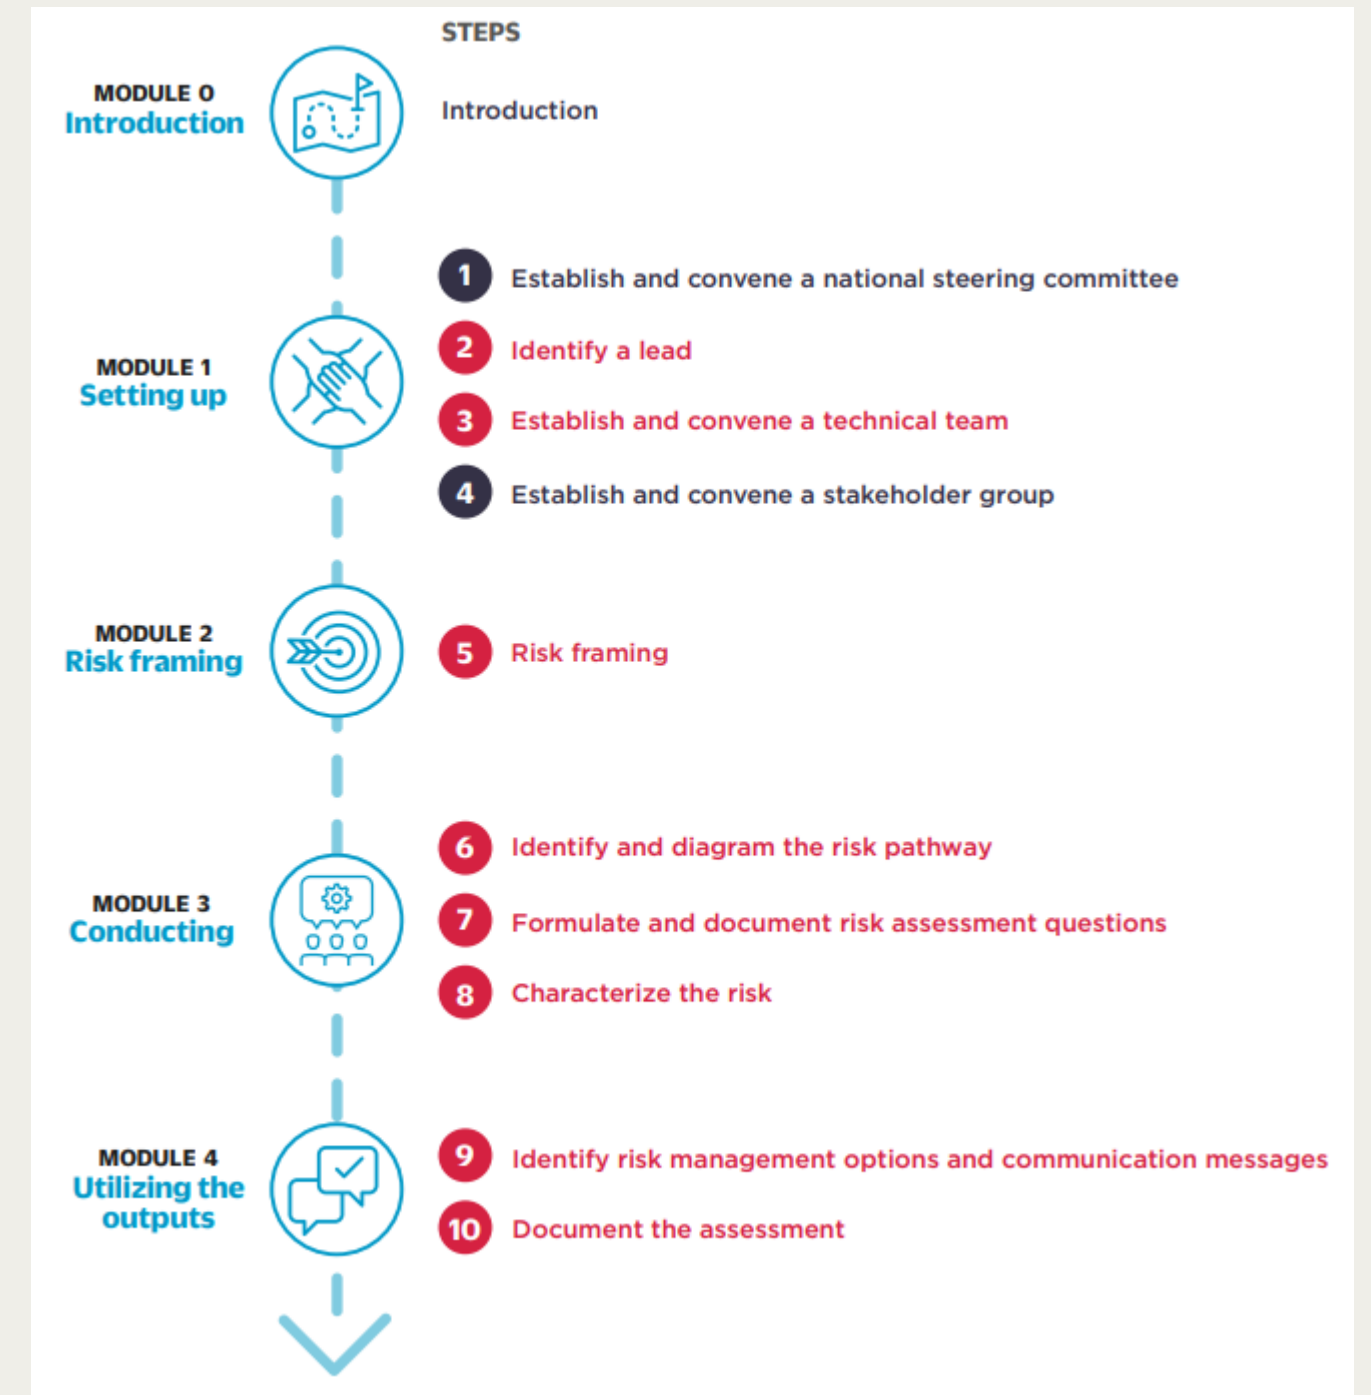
STEPS

MODULE 0
Introduction

Introduction

MODULE 1
Setting up

1 Establish and convene a national steering committee
2 Identify a lead
3 Establish and convene a technical team
4 Establish and convene a stakeholder group

MODULE 2
Risk framing

5 Risk framing

MODULE 3
Conducting

6 Identify and diagram the risk pathway
7 Formulate and document risk assessment questions
8 Characterize the risk

MODULE 4
Utilizing the outputs

9 Identify risk management options and communication messages
10 Document the assessment